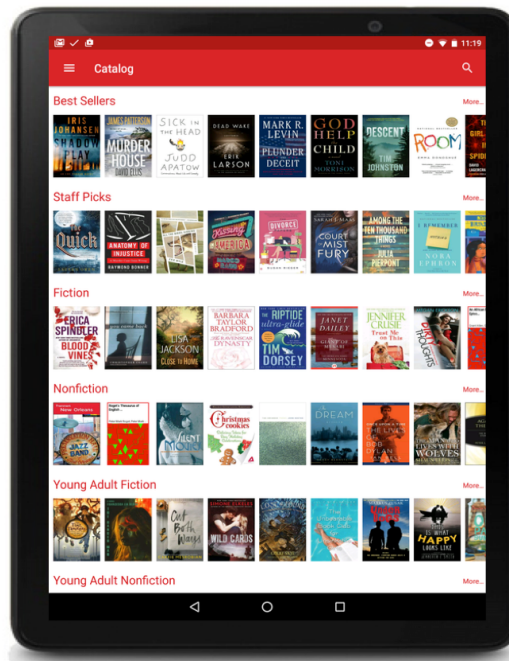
11:19

Catalog

Best Sellers
More...

IRIS JOHANSEN SHADOW PLAY
JAMES PATTERSON MURDER HOUSE DAVID ELLIS
SICK IN THE HEAD JUDD APATOW
DEAD WAKE ERIK LARSON
MARK R. LEVIN PLUNDER AND DECEIT
GOD HELP THE CHILD TONI MORRISON
DESCENT TIM JOHNSTON
ROOM EMMA DONOGHUE
THE GIRL SPIDER

Staff Picks
More...

The Quick
ANATOMY OF INJUSTICE RAYMOND BONNER
AMERICA
DIVORCE
COURT OF MIST AND FURY
AMONG THE TEN THOUSAND THINGS JULIA PIERPONT
I REMEMBER NORA EPHRON

Fiction
More...

ERICA SPINDLER BLOOD VINES
LISA JACKSON CLOSE TO HOME
BARBARA TAYLOR BRADFORD
THE RIPTIDE ultra-glide TIM DORSEY
JANET DAILEY
JENNIFER CRUSIE

Nonfiction
More...

New Orleans JAZZ
Christmas cookies
DREAM
DYLAN
WOLVES

Young Adult Fiction
More...

Cut Both Ways
WILD CARDS
HAPPY

Young Adult Nonfiction
More...